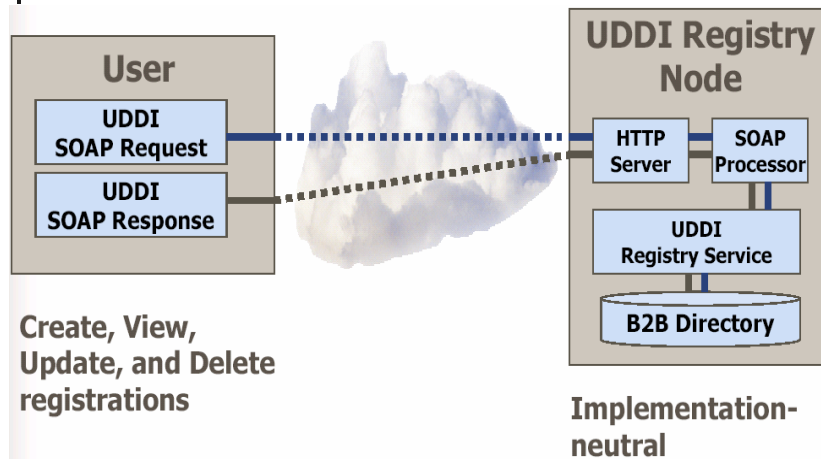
User

UDDI SOAP Request

UDDI SOAP Response

UDDI Registry Node

HTTP Server

SOAP Processor

UDDI Registry Service

B2B Directory

Create, View, Update, and Delete registrations

Implementation-neutral